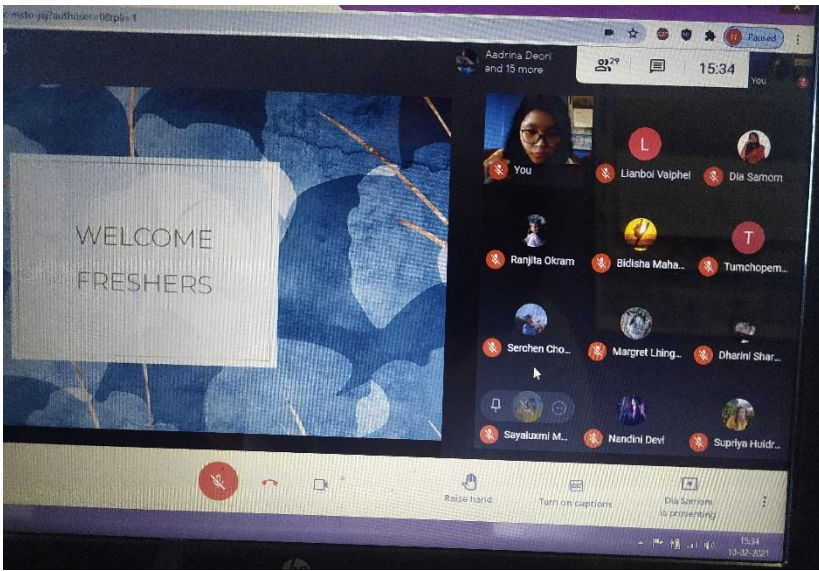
c-mstv-pj/authuser=0?pli=1

Paused

Aadrina Deori and 15 more

29

15:34

You

WELCOME FRESHERS

You

L

Lianboi Vaiphei

Dia Samom

Ranjita Okram

Bidisha Maha...

T

Tumchopem...

Serchen Cho...

Margret Lhing...

Dharini Shar...

Sayaluxmi M...

Nandini Devi

Supriya Huidr...

Raise hand

Turn on captions

Dia Samom is presenting

15:34
10-02-2021

hp